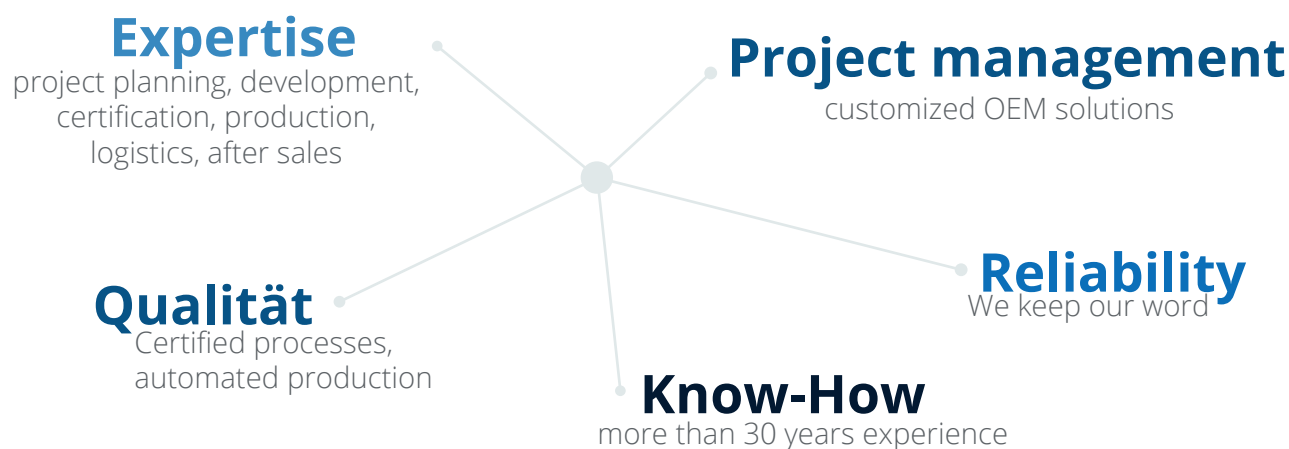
Expertise
project planning, development, certification, production, logistics, after sales

Project management
customized OEM solutions

Reliability
We keep our word

Qualität
Certified processes, automated production

Know-How
more than 30 years experience